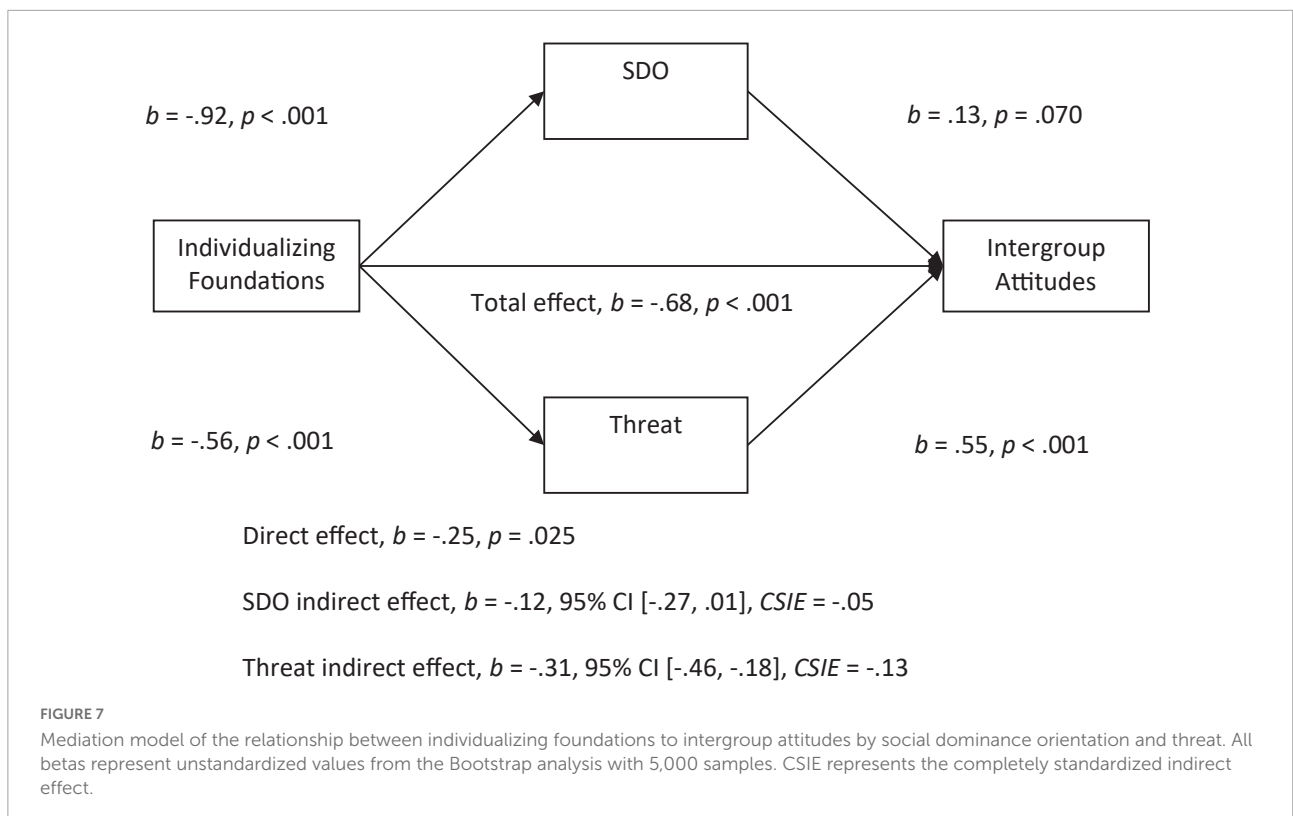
$b$ = -.92, $p$ < .001

SDO

$b$ = .13, $p$ = .070

Individualizing Foundations

Intergroup Attitudes

Total effect, $b$ = -.68, $p$ < .001

$b$ = -.56, $p$ < .001

Threat

$b$ = .55, $p$ < .001

Direct effect, $b$ = -.25, $p$ = .025

SDO indirect effect, $b$ = -.12, 95% CI [-.27, .01], $CSIE$ = -.05

Threat indirect effect, $b$ = -.31, 95% CI [-.46, -.18], $CSIE$ = -.13

FIGURE 7

Mediation model of the relationship between individualizing foundations to intergroup attitudes by social dominance orientation and threat. All betas represent unstandardized values from the Bootstrap analysis with 5,000 samples. CSIE represents the completely standardized indirect effect.